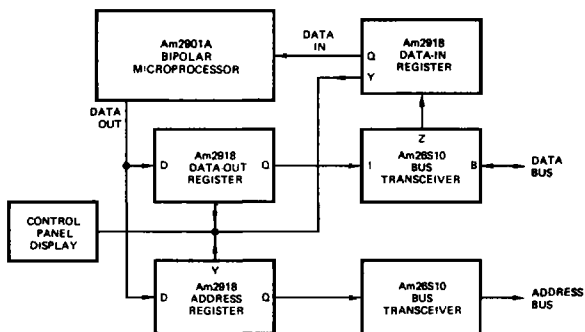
Am2901A
BIPOLAR
MICROPROCESSOR

DATA
IN

Q
Am2918
DATA-IN
REGISTER
Y

DATA
OUT

D
Am2918
DATA OUT
REGISTER
Q

Z
1
Am26S10
BUS
TRANSCEIVER
B

DATA
BUS

CONTROL
PANEL
DISPLAY

Y
D
Am2918
ADDRESS
REGISTER
Q

Am26S10
BUS
TRANSCEIVER

ADDRESS
BUS